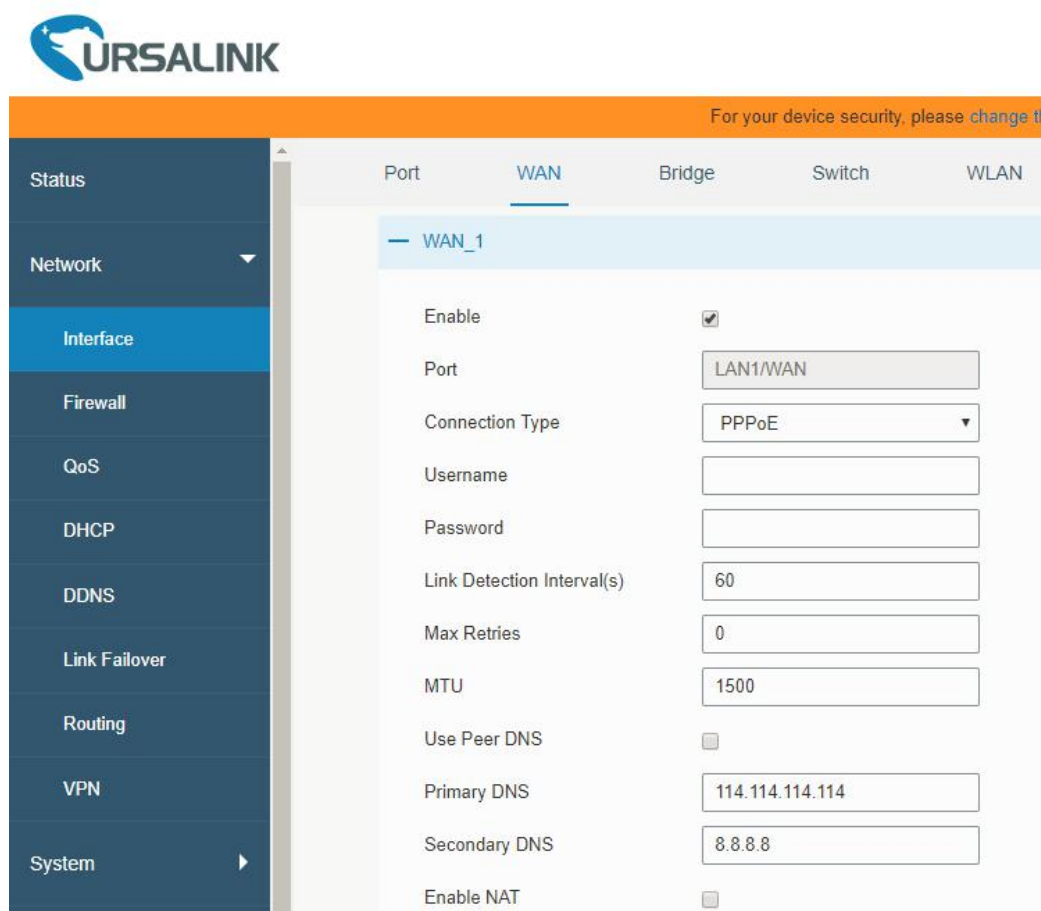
URSALINK

For your device security, please change t

Status

Network

Interface

Firewall

QoS

DHCP

DDNS

Link Failover

Routing

VPN

System

Port WAN Bridge Switch WLAN

— WAN_1

Enable

Port LAN1/WAN

Connection Type PPPoE

Username

Password

Link Detection Interval(s) 60

Max Retries 0

MTU 1500

Use Peer DNS

Primary DNS 114.114.114.114

Secondary DNS 8.8.8.8

Enable NAT